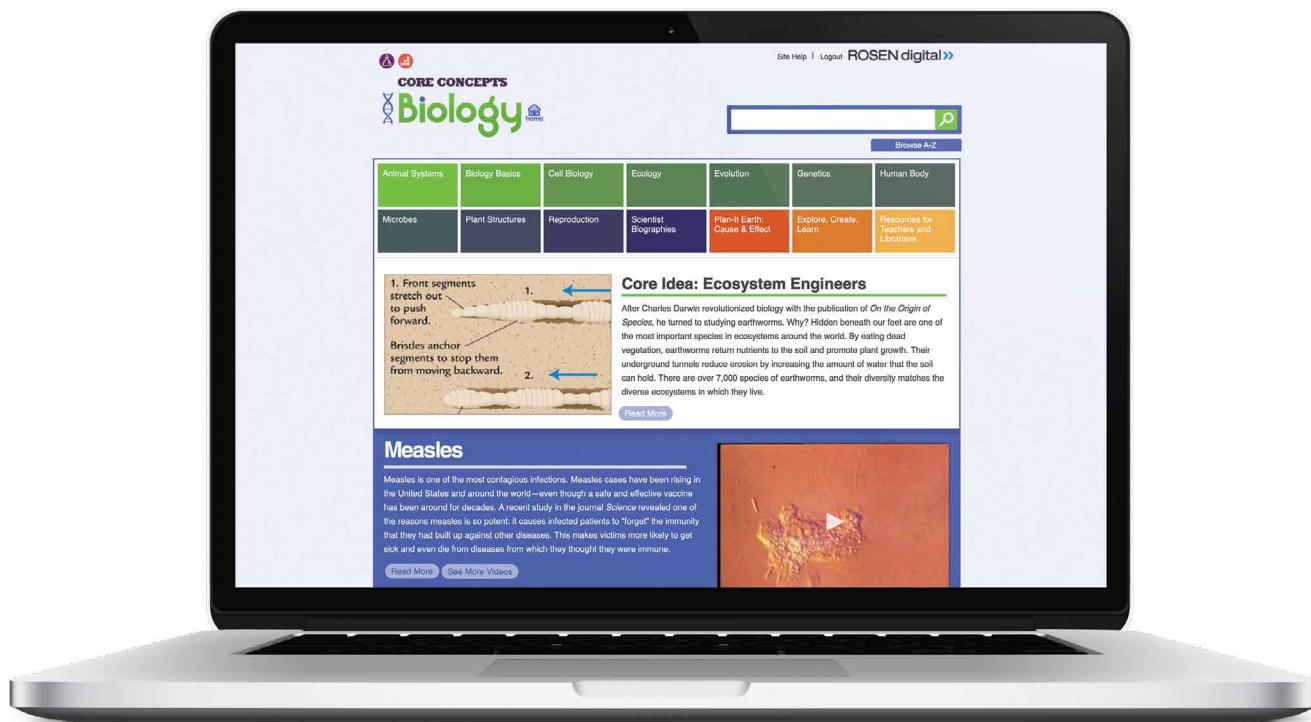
Site Help | Logout ROSEN digital»

CORE CONCEPTS
Biology
home

Browse A-Z

| Animal Systems | Biology Basics | Cell Biology | Ecology | Evolution | Genetics | Human Body |
|---|---|---|---|---|---|---|
| Microbes | Plant Structures | Reproduction | Scientist Biographies | Plan-It Earth: Cause & Effect | Explore, Create, Learn | Resources for Teachers and Librarians |

1. Front segments stretch out to push forward.
1.
Bristles anchor segments to stop them from moving backward.
2.

Core Idea: Ecosystem Engineers

After Charles Darwin revolutionized biology with the publication of *On the Origin of Species*, he turned to studying earthworms. Why? Hidden beneath our feet are one of the most important species in ecosystems around the world. By eating dead vegetation, earthworms return nutrients to the soil and promote plant growth. Their underground tunnels reduce erosion by increasing the amount of water that the soil can hold. There are over 7,000 species of earthworms, and their diversity matches the diverse ecosystems in which they live.

Read More

Measles

Measles is one of the most contagious infections. Measles cases have been rising in the United States and around the world—even though a safe and effective vaccine has been around for decades. A recent study in the journal *Science* revealed one of the reasons measles is so potent: it causes infected patients to "forget" the immunity that they had built up against other diseases. This makes victims more likely to get sick and even die from diseases from which they thought they were immune.

Read More See More Videos